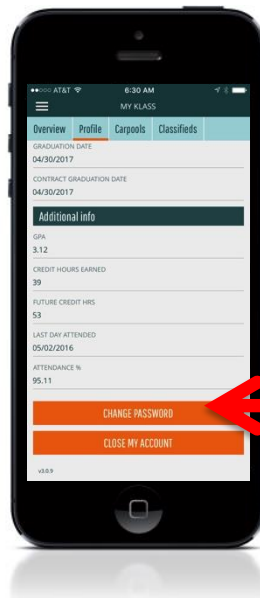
●●●○○ AT&T 6:30 AM

MY KLASS

Overview Profile Carpools Classifieds

GRADUATION DATE
04/30/2017

CONTRACT GRADUATION DATE
04/30/2017

Additional info

GPA
3.12

CREDIT HOURS EARNED
39

FUTURE CREDIT HRS
53

LAST DAY ATTENDED
05/02/2016

ATTENDANCE %
95.11

CHANGE PASSWORD

CLOSE MY ACCOUNT

v3.0.9